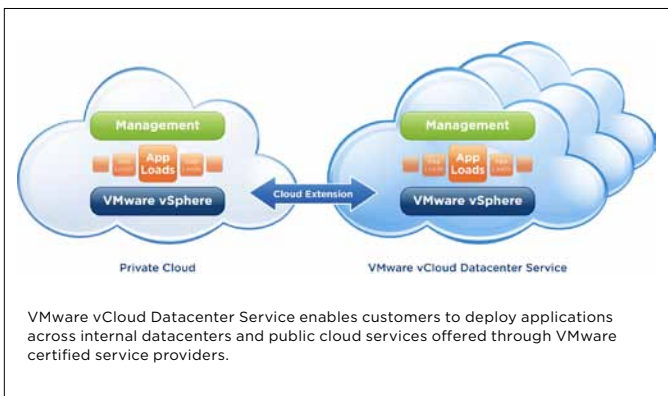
Management

App Loads

VMware vSphere

Private Cloud

Cloud Extension

Management

App Loads

VMware vSphere

VMware vCloud Datacenter Service

VMware vCloud Datacenter Service enables customers to deploy applications across internal datacenters and public cloud services offered through VMware certified service providers.